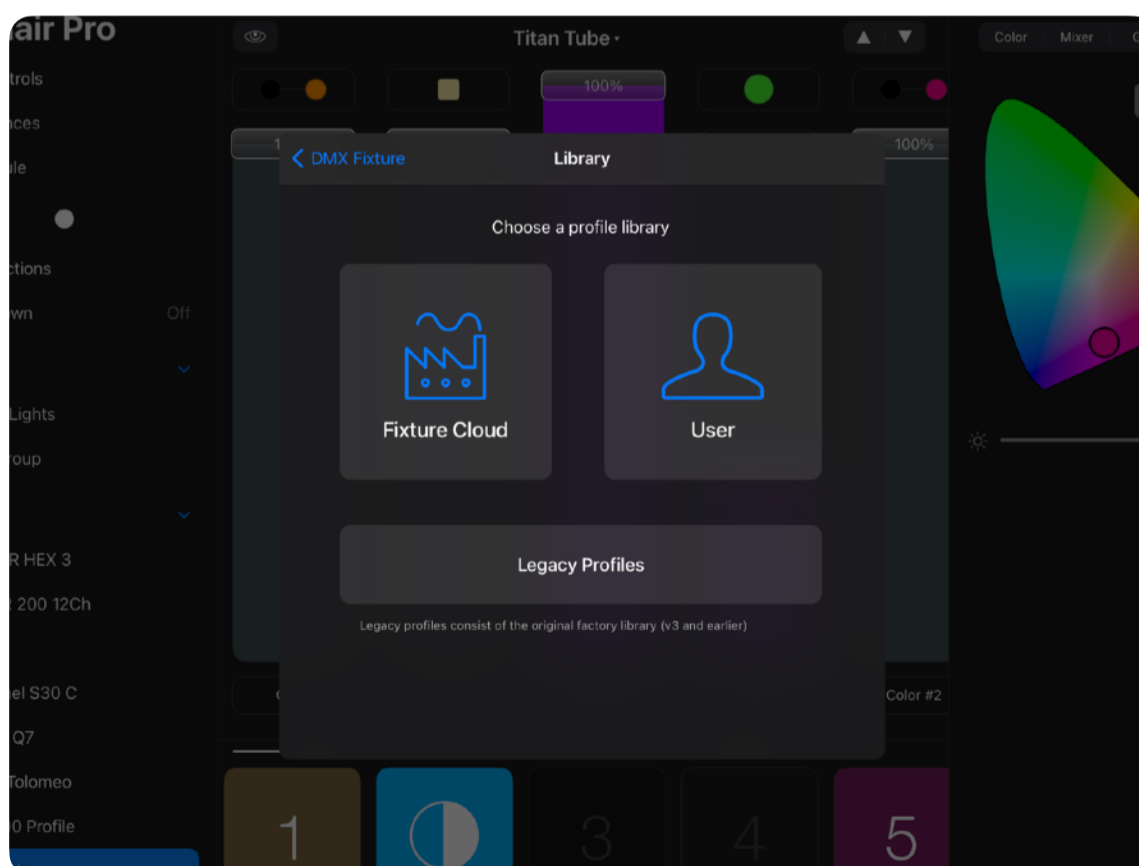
air Pro

trols

aces

le

ctions

wn Off

Lights

oup

R HEX 3

200 12Ch

el S30 C

Q7

Tolomeo

0 Profile

Titan Tube

100%

100%

Color Mixer

Color #2

1

3

4

5

DMX Fixture

Library

Choose a profile library

Fixture Cloud

User

Legacy Profiles

Legacy profiles consist of the original factory library (v3 and earlier)